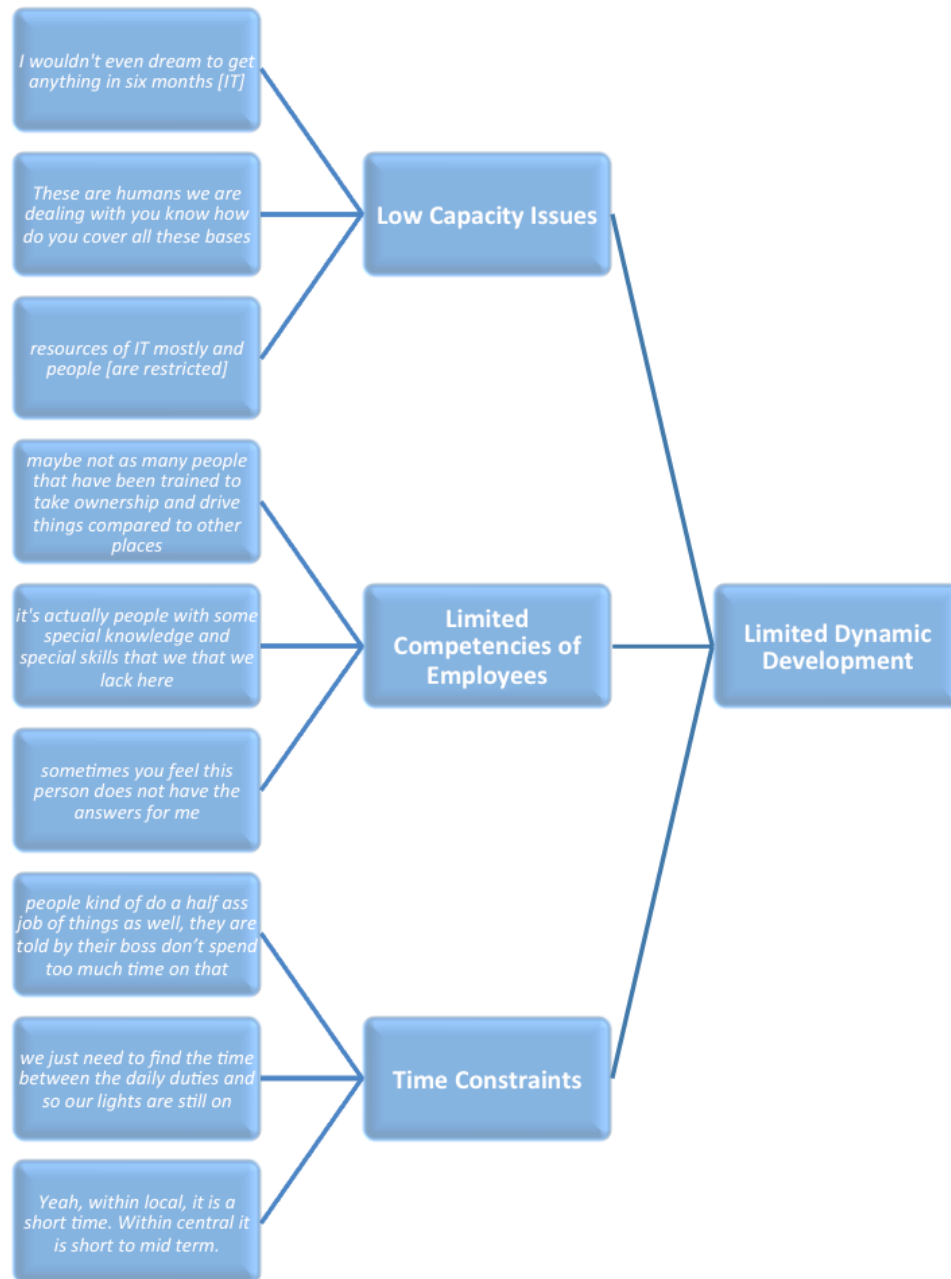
I wouldn't even dream to get anything in six months [IT]

These are humans we are dealing with you know how do you cover all these bases

resources of IT mostly and people [are restricted]

Low Capacity Issues

maybe not as many people that have been trained to take ownership and drive things compared to other places

it's actually people with some special knowledge and special skills that we that we lack here

sometimes you feel this person does not have the answers for me

Limited Competencies of Employees

people kind of do a half ass job of things as well, they are told by their boss don't spend too much time on that

we just need to find the time between the daily duties and so our lights are still on

Yeah, within local, it is a short time. Within central it is short to mid term.

Time Constraints

Limited Dynamic Development